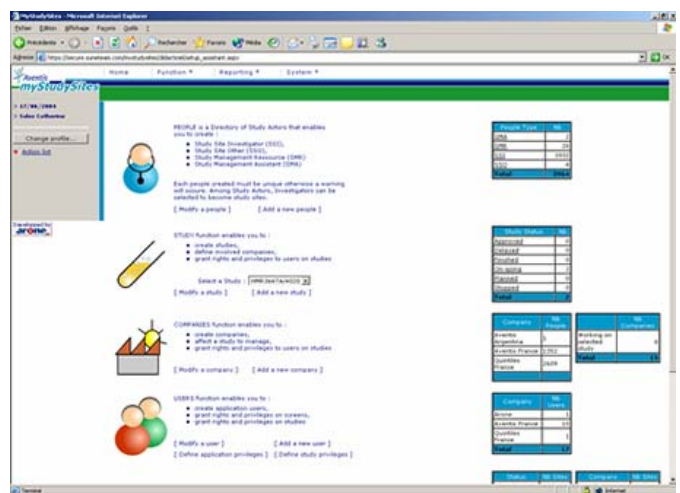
MyStudySites - Microsoft Internet Explorer

Fichier Edition Affichage Favoris Outils ?

Précédente Rechercher Favoris Média

Adresse https://secure.sunetwork.com/mystudysites/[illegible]

Aventis myStudySites

Home Function Reporting System

17/06/2004
Sabo Catherine

Change profile...

Action list

Developed by

PEOPLE is a Directory of Study Actors that enables you to create :

- Study Site Investigator (SSI),
- Study Site Other (SSO),
- Study Management Ressource (SMR)
- Study Management Assistant (SMA)

Each people created must be unique otherwise a warning will occure. Among Study Actors, Investigators can be selected to become study sites.

[ Modify a people ] [ Add a new people ]

| People Type | Nb |
|---|---|
| SMA | 2 |
| SMR | 26 |
| SSI | 3932 |
| SSO | 4 |
| Total | 3964 |

STUDY function enables you to :

- create studies,
- define involved companies,
- grant rights and privileges to users on studies

Select a Study : HMR3647A/4020

[ Modify a study ] [ Add a new study ]

| Study Status | Nb |
|---|---|
| Approved | 0 |
| Deleted | 0 |
| Finished | 0 |
| On going | 1 |
| Planned | 0 |
| Stopped | 0 |
| Total | 1 |

COMPANIES function enables you to :

- create companies,
- affect a study to manage,
- grant rights and privileges to users on studies

[ Modify a company ] [ Add a new company ]

| Company | Nb People |
|---|---|
| Aventis Argentina | 5 |
| Aventis France | 1352 |
| Quintiles France | 2609 |

| | Nb Companies |
|---|---|
| Working on selected study | 1 |
| Total | 11 |

USERS function enables you to :

- create application users,
- grant rights and privileges on screens,
- grant rights and privileges on studies

[ Modify a user ] [ Add a new user ]

[ Define application privileges ] [ Define study privileges ]

| Company | Nb Users |
|---|---|
| Arone | 1 |
| Aventis France | 10 |
| Quintiles France | 1 |
| Total | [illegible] |

| Status | Nb Sites |
|---|---|

| Company | Nb Sites |
|---|---|

Terminé Internet